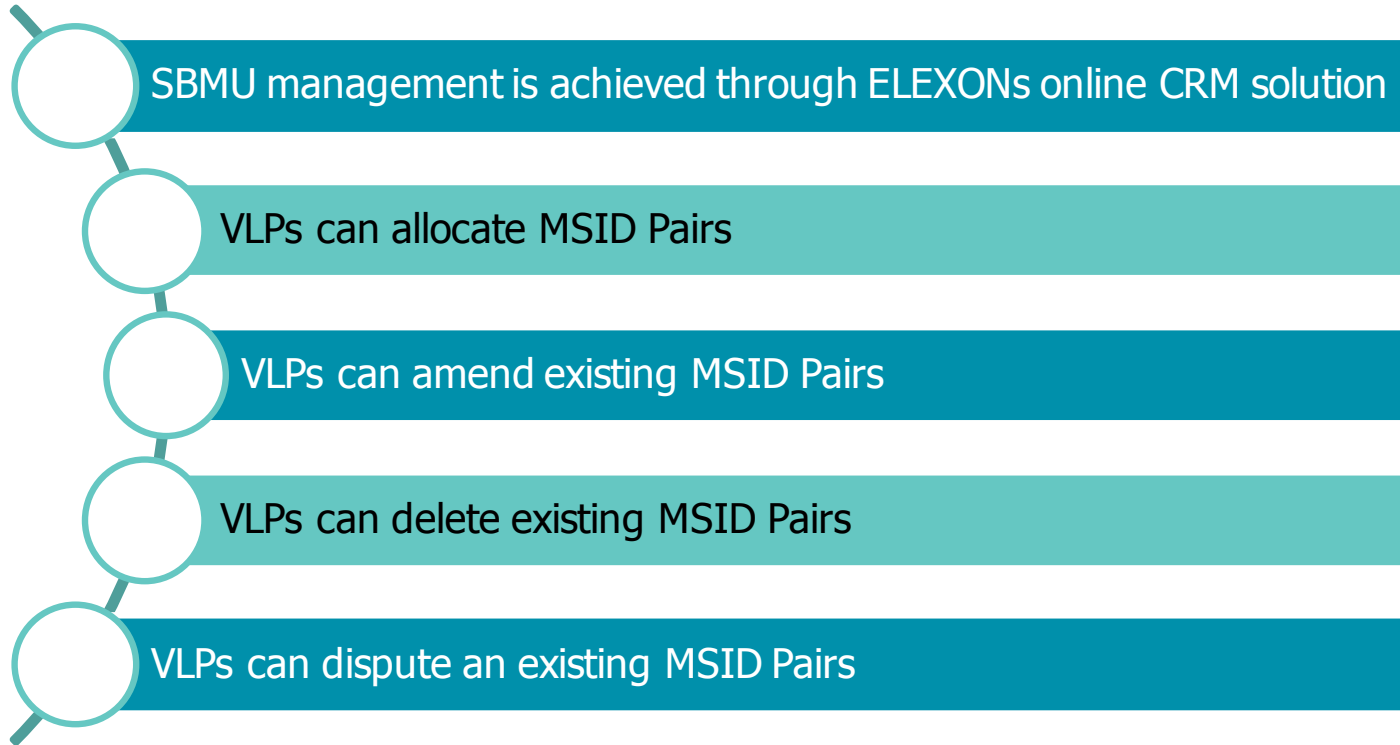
SBMU management is achieved through ELEXONs online CRM solution

VLPs can allocate MSID Pairs

VLPs can amend existing MSID Pairs

VLPs can delete existing MSID Pairs

VLPs can dispute an existing MSID Pairs